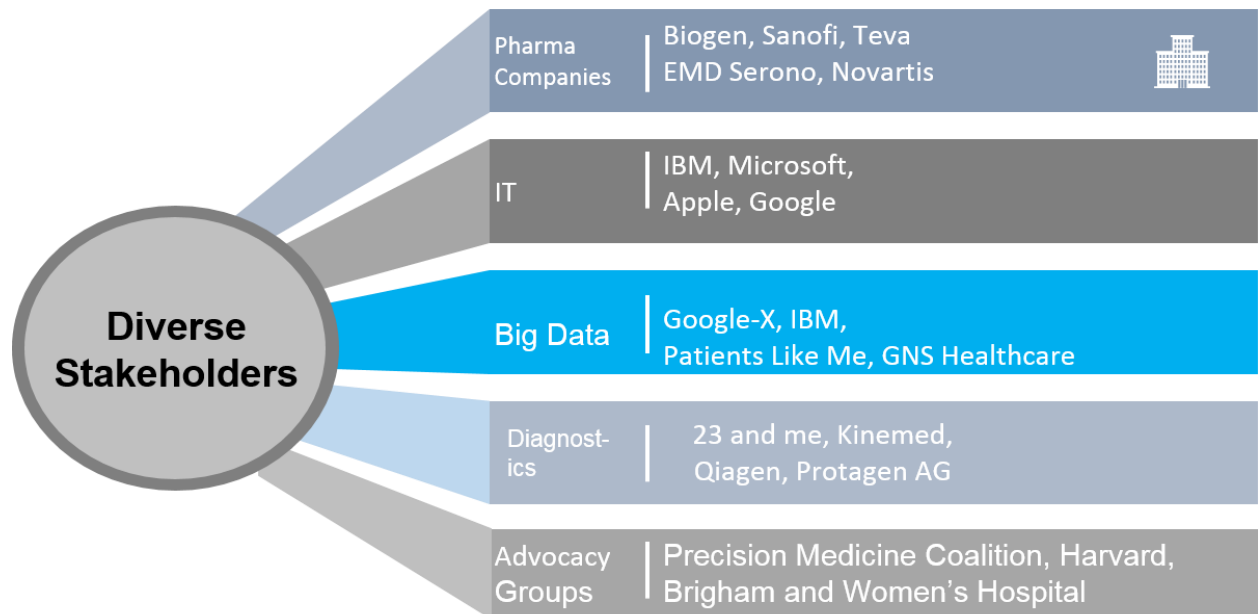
Diverse Stakeholders

Pharma Companies | Biogen, Sanofi, Teva EMD Serono, Novartis

IT | IBM, Microsoft, Apple, Google

Big Data | Google-X, IBM, Patients Like Me, GNS Healthcare

Diagnostics | 23 and me, Kinemed, Qiagen, Protagen AG

Advocacy Groups | Precision Medicine Coalition, Harvard, Brigham and Women's Hospital